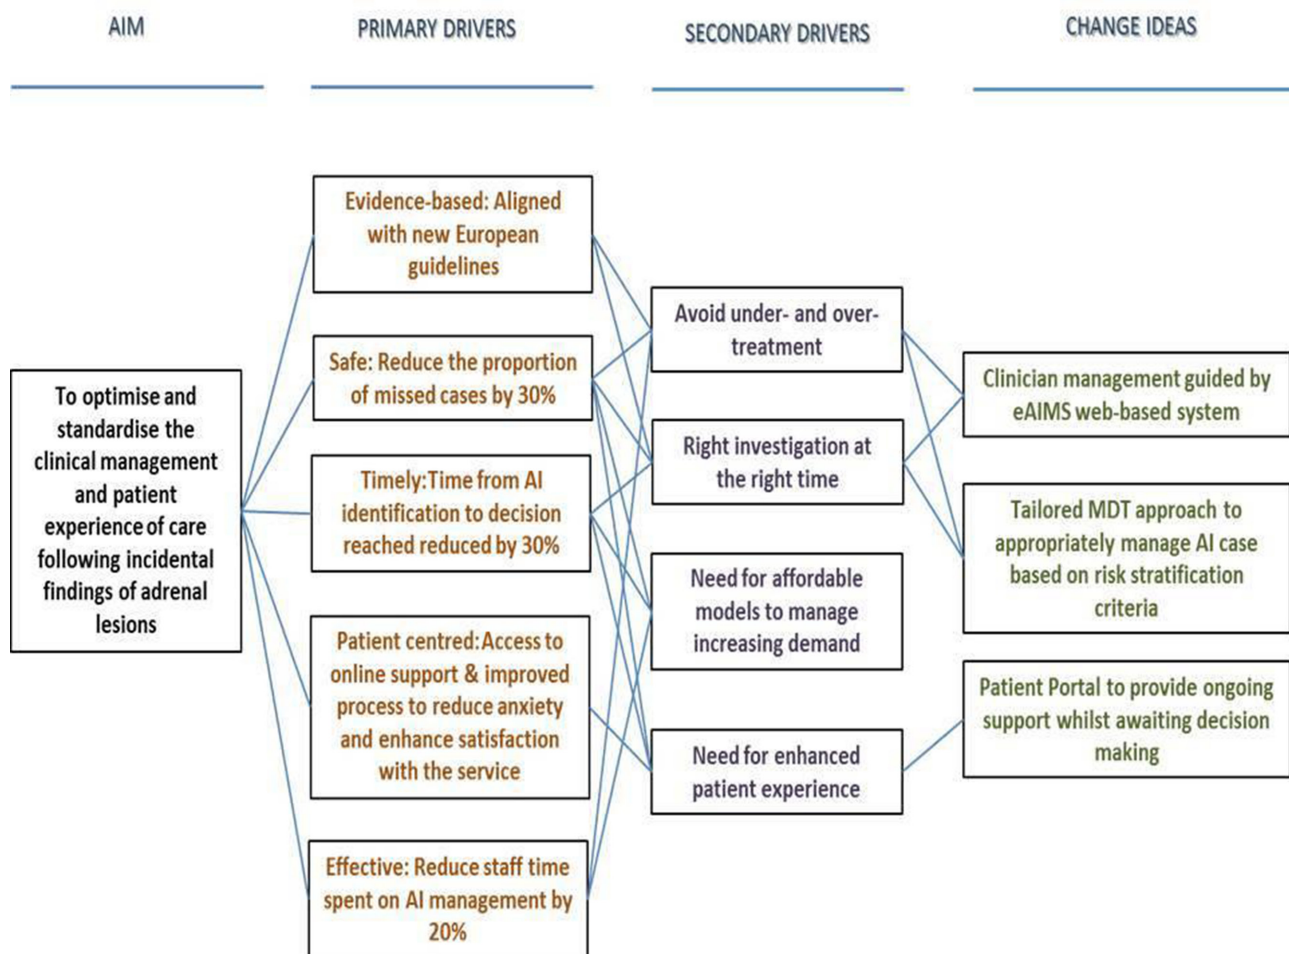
AIM

PRIMARY DRIVERS

SECONDARY DRIVERS

CHANGE IDEAS

To optimise and standardise the clinical management and patient experience of care following incidental findings of adrenal lesions

Evidence-based: Aligned with new European guidelines

Safe: Reduce the proportion of missed cases by 30%

Timely:Time from AI identification to decision reached reduced by 30%

Patient centred:Access to online support & improved process to reduce anxiety and enhance satisfaction with the service

Effective: Reduce staff time spent on AI management by 20%

Avoid under- and over-treatment

Right investigation at the right time

Need for affordable models to manage increasing demand

Need for enhanced patient experience

Clinician management guided by eAIMS web-based system

Tailored MDT approach to appropriately manage AI case based on risk stratification criteria

Patient Portal to provide ongoing support whilst awaiting decision making